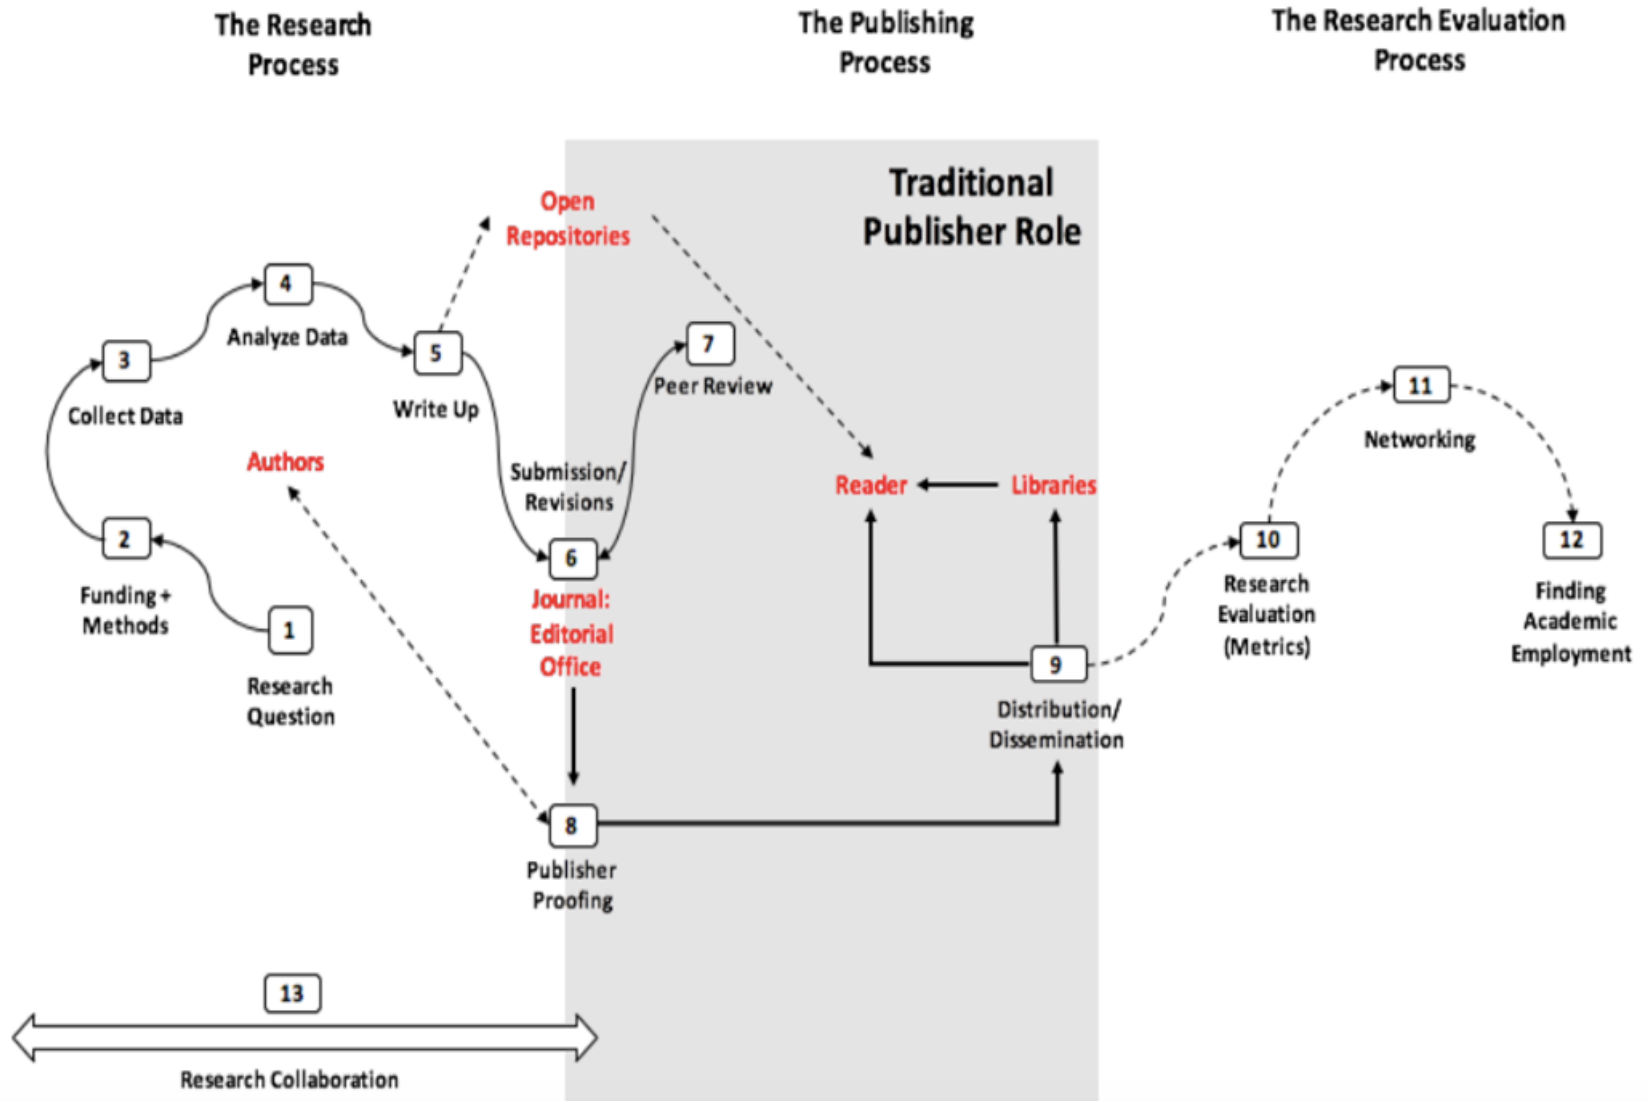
The Research Process

The Publishing Process

The Research Evaluation Process

Traditional Publisher Role

Open Repositories

4

Analyze Data

3

Collect Data

5

Write Up

7

Peer Review

Authors

Submission/ Revisions

Reader

Libraries

11

Networking

2

Funding + Methods

6

Journal: Editorial Office

1

Research Question

9

Distribution/ Dissemination

10

Research Evaluation (Metrics)

12

Finding Academic Employment

8

Publisher Proofing

13

Research Collaboration